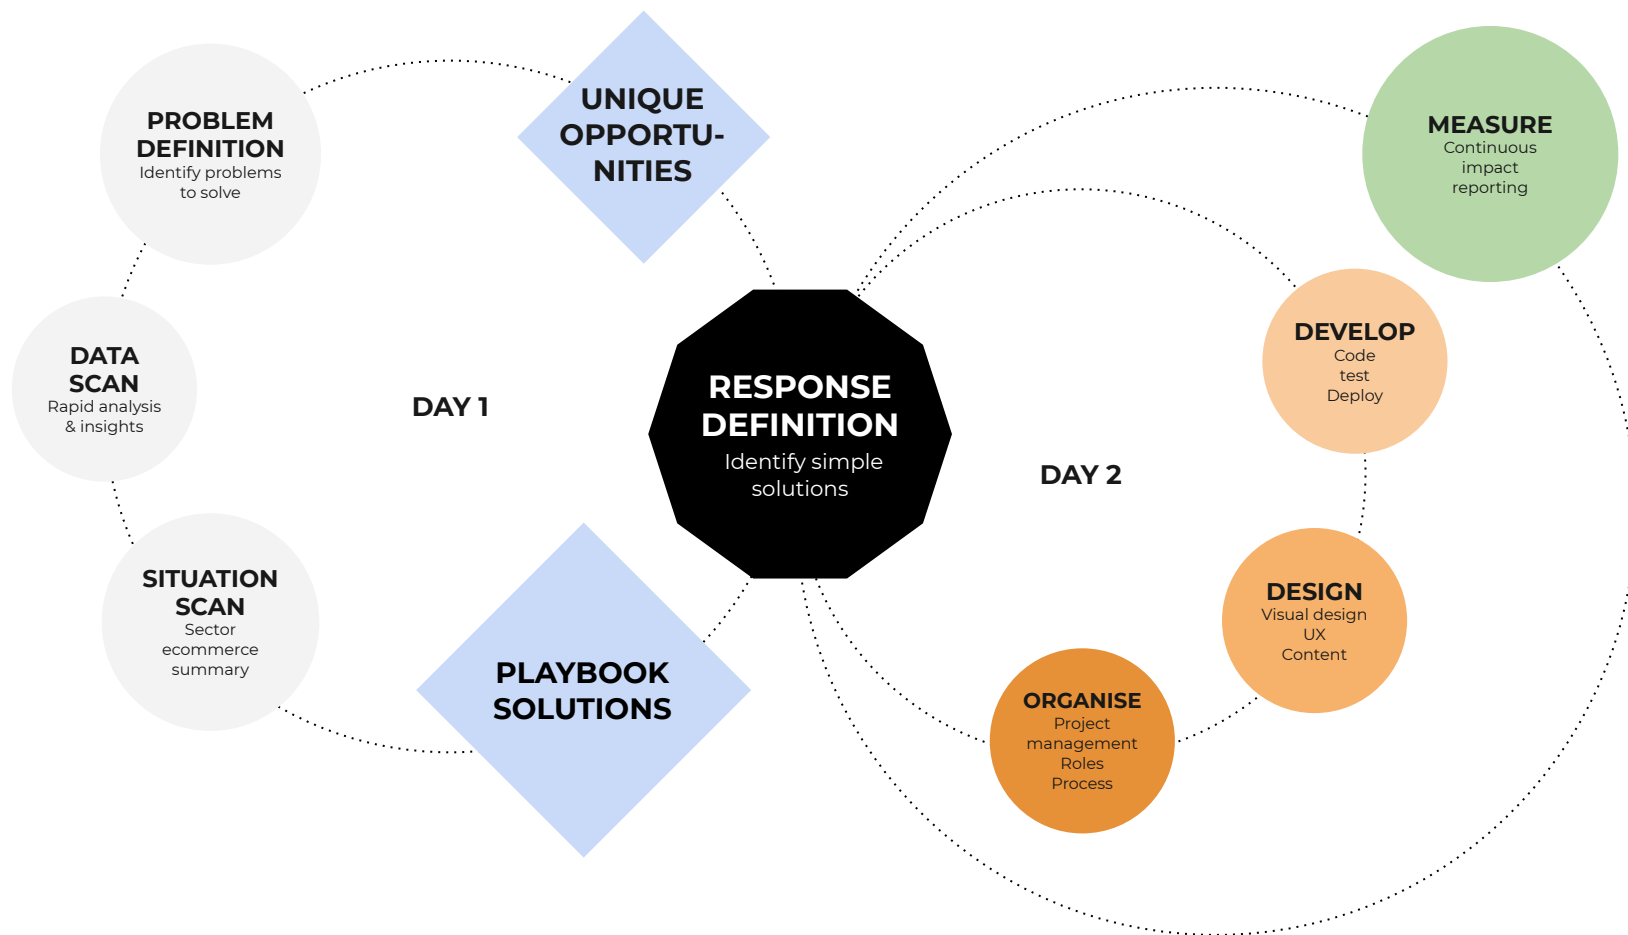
PROBLEM DEFINITION
Identify problems to solve

UNIQUE OPPORTU-NITIES

DATA SCAN
Rapid analysis & insights

DAY 1

SITUATION SCAN
Sector ecommerce summary

PLAYBOOK SOLUTIONS

RESPONSE DEFINITION
Identify simple solutions

MEASURE
Continuous impact reporting

DEVELOP
Code
test
Deploy

DAY 2

DESIGN
Visual design
UX
Content

ORGANISE
Project management
Roles
Process